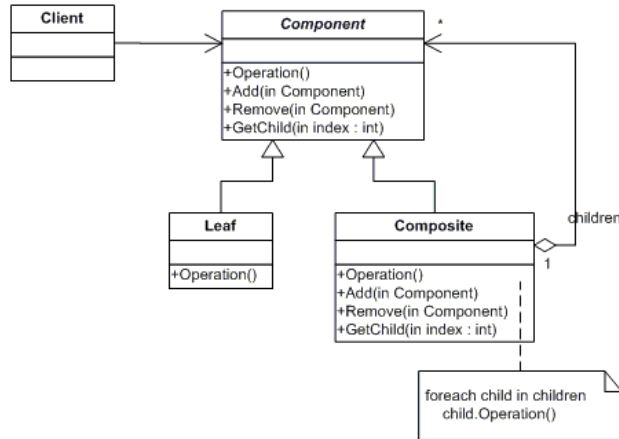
Client

Component

+Operation()
+Add(in Component)
+Remove(in Component)
+GetChild(in index : int)

*

children

1

Leaf

+Operation()

Composite

+Operation()
+Add(in Component)
+Remove(in Component)
+GetChild(in index : int)

foreach child in children
child.Operation()